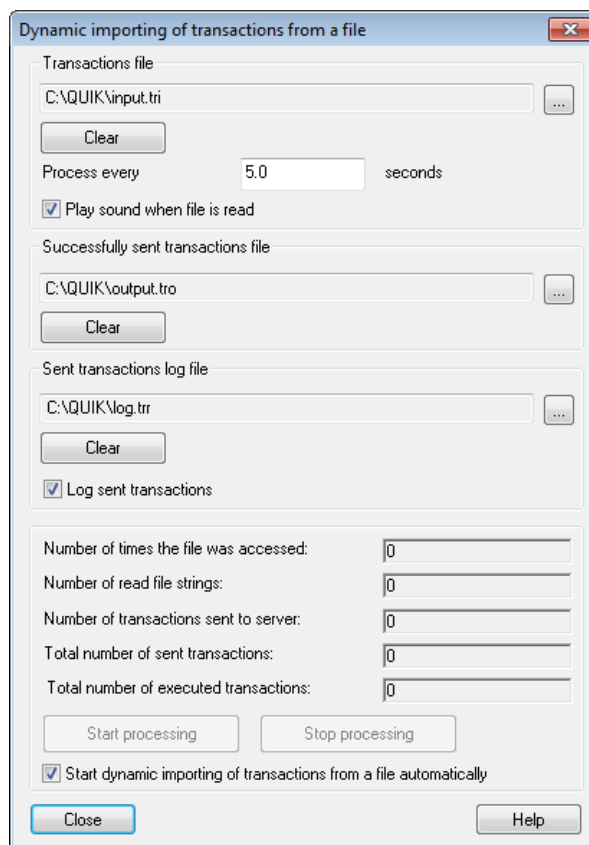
Dynamic importing of transactions from a file

Transactions file

C:\QUIK\input.tri

...

Clear

Process every 5.0 seconds

Play sound when file is read

Successfully sent transactions file

C:\QUIK\output.tro

...

Clear

Sent transactions log file

C:\QUIK\log.trr

...

Clear

Log sent transactions

Number of times the file was accessed: 0

Number of read file strings: 0

Number of transactions sent to server: 0

Total number of sent transactions: 0

Total number of executed transactions: 0

Start processing

Stop processing

Start dynamic importing of transactions from a file automatically

Close

Help